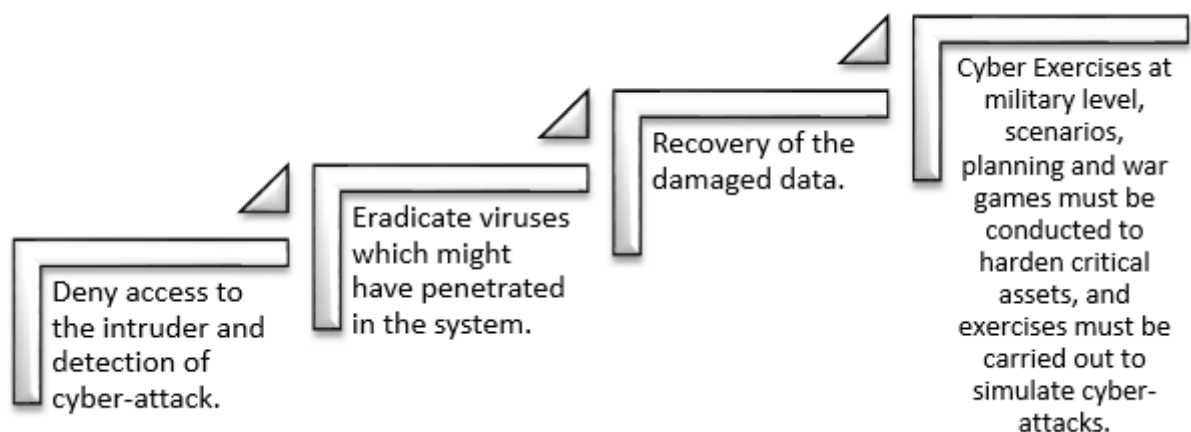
Deny access to the intruder and detection of cyber-attack.

Eradicate viruses which might have penetrated in the system.

Recovery of the damaged data.

Cyber Exercises at military level, scenarios, planning and war games must be conducted to harden critical assets, and exercises must be carried out to simulate cyber-attacks.